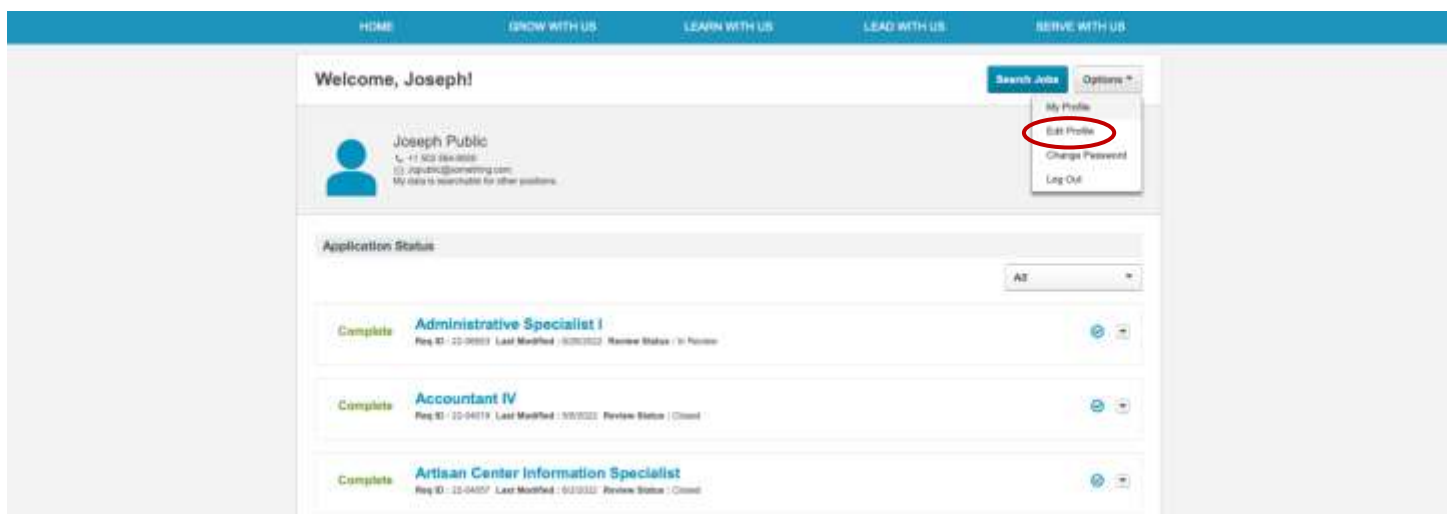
HOME GROW WITH US LEARN WITH US LEAD WITH US SERVE WITH US

Welcome, Joseph!

Search Jobs Options

My Profile
Edit Profile
Change Password
Log Out

Joseph Public
+1 503 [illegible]
Jqpublic@something.com
My data is searchable for other positions.

Application Status

All

Complete
Administrative Specialist I
Req ID : 22-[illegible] Last Modified : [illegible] Review Status : In Review

Complete
Accountant IV
Req ID : 22-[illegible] Last Modified : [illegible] Review Status : Closed

Complete
Artisan Center Information Specialist
Req ID : 22-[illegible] Last Modified : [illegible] Review Status : Closed